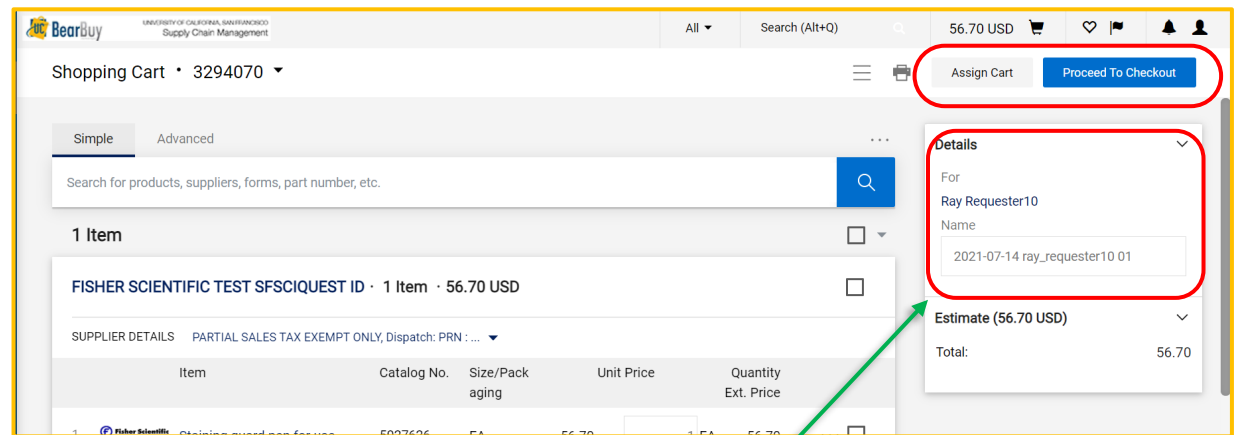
BearBuy UNIVERSITY OF CALIFORNIA, SAN FRANCISCO Supply Chain Management

All ▾ Search (Alt+Q) 56.70 USD

Shopping Cart • 3294070 ▾

Assign Cart Proceed To Checkout

Simple Advanced ...

Search for products, suppliers, forms, part number, etc.

1 Item

FISHER SCIENTIFIC TEST SFSCIQUEST ID · 1 Item · 56.70 USD

SUPPLIER DETAILS PARTIAL SALES TAX EXEMPT ONLY, Dispatch: PRN : ... ▾

| | Item | Catalog No. | Size/Packaging | Unit Price | Quantity Ext. Price |
|---|---|---|---|---|---|
| 1 | Fisher Scientific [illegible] | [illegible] | EA | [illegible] | 1 EA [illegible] |

Details

For

Ray Requester10

Name

2021-07-14 ray_requester10 01

Estimate (56.70 USD)

Total: 56.70